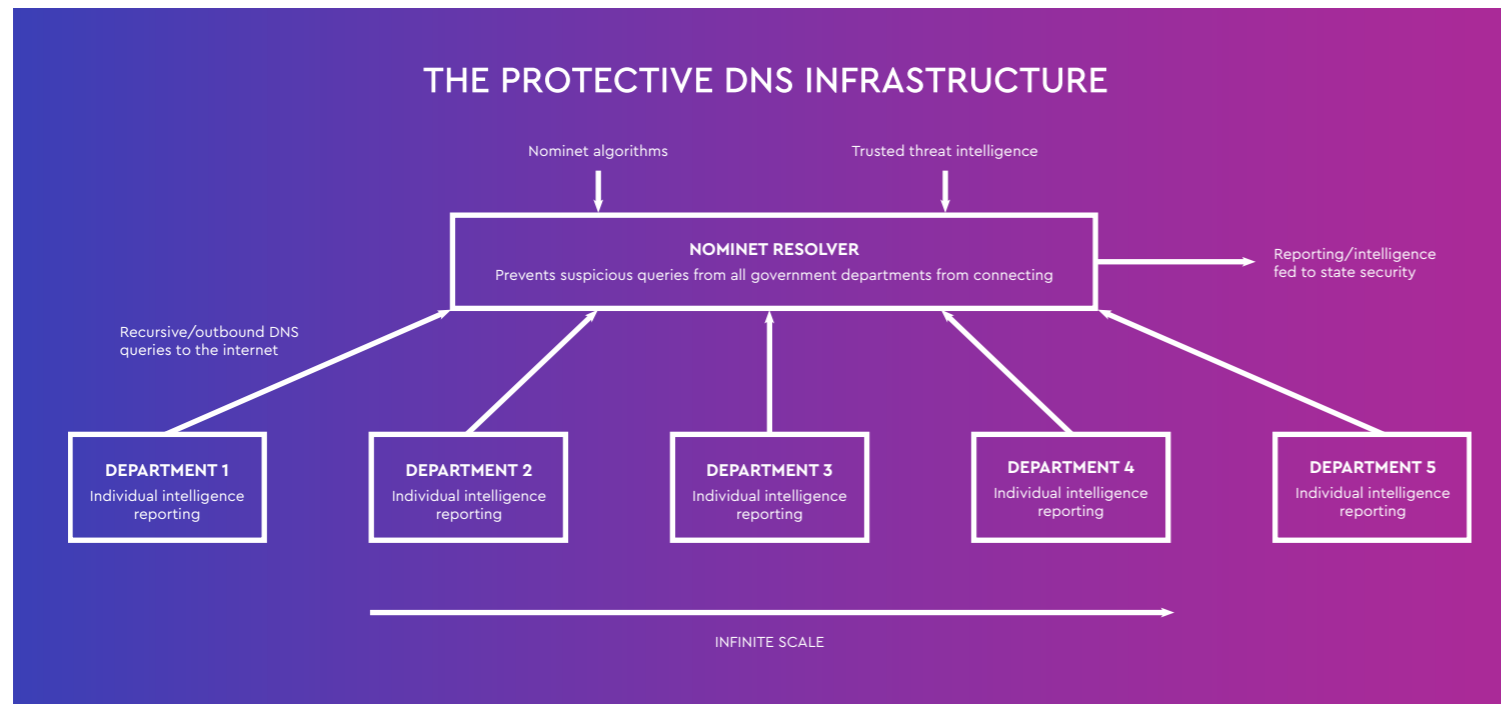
THE PROTECTIVE DNS INFRASTRUCTURE

Nominet algorithms

Trusted threat intelligence

NOMINET RESOLVER
Prevents suspicious queries from all government departments from connecting

Reporting/intelligence fed to state security

Recursive/outbound DNS queries to the internet

DEPARTMENT 1
Individual intelligence reporting

DEPARTMENT 2
Individual intelligence reporting

DEPARTMENT 3
Individual intelligence reporting

DEPARTMENT 4
Individual intelligence reporting

DEPARTMENT 5
Individual intelligence reporting

INFINITE SCALE